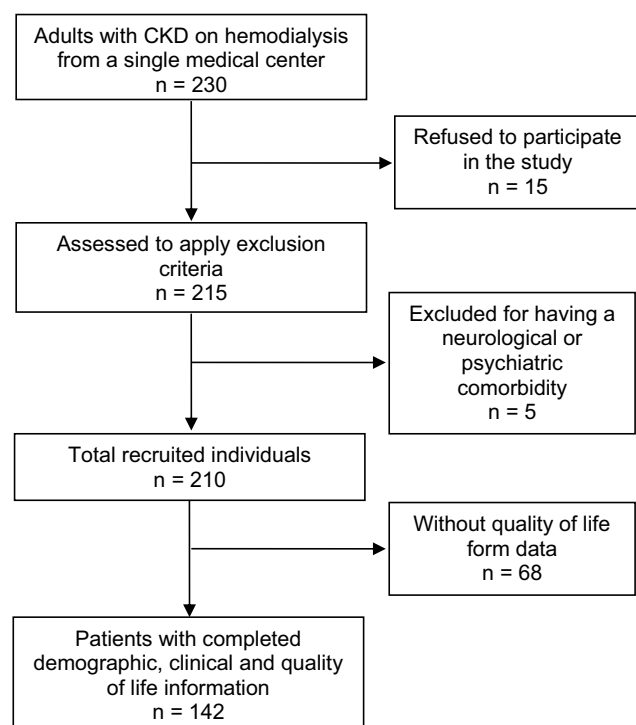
Adults with CKD on hemodialysis from a single medical center
n = 230

Refused to participate in the study
n = 15

Assessed to apply exclusion criteria
n = 215

Excluded for having a neurological or psychiatric comorbidity
n = 5

Total recruited individuals
n = 210

Without quality of life form data
n = 68

Patients with completed demographic, clinical and quality of life information
n = 142